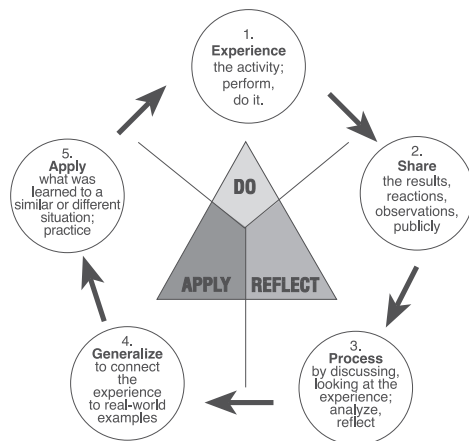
1.
Experience
the activity;
perform,
do it.

2.
Share
the results,
reactions,
observations,
publicly

3.
Process
by discussing,
looking at the
experience;
analyze,
reflect

4.
Generalize
to connect
the
experience
to real-world
examples

5.
Apply
what was
learned to a
similar or different
situation;
practice

DO

APPLY

REFLECT